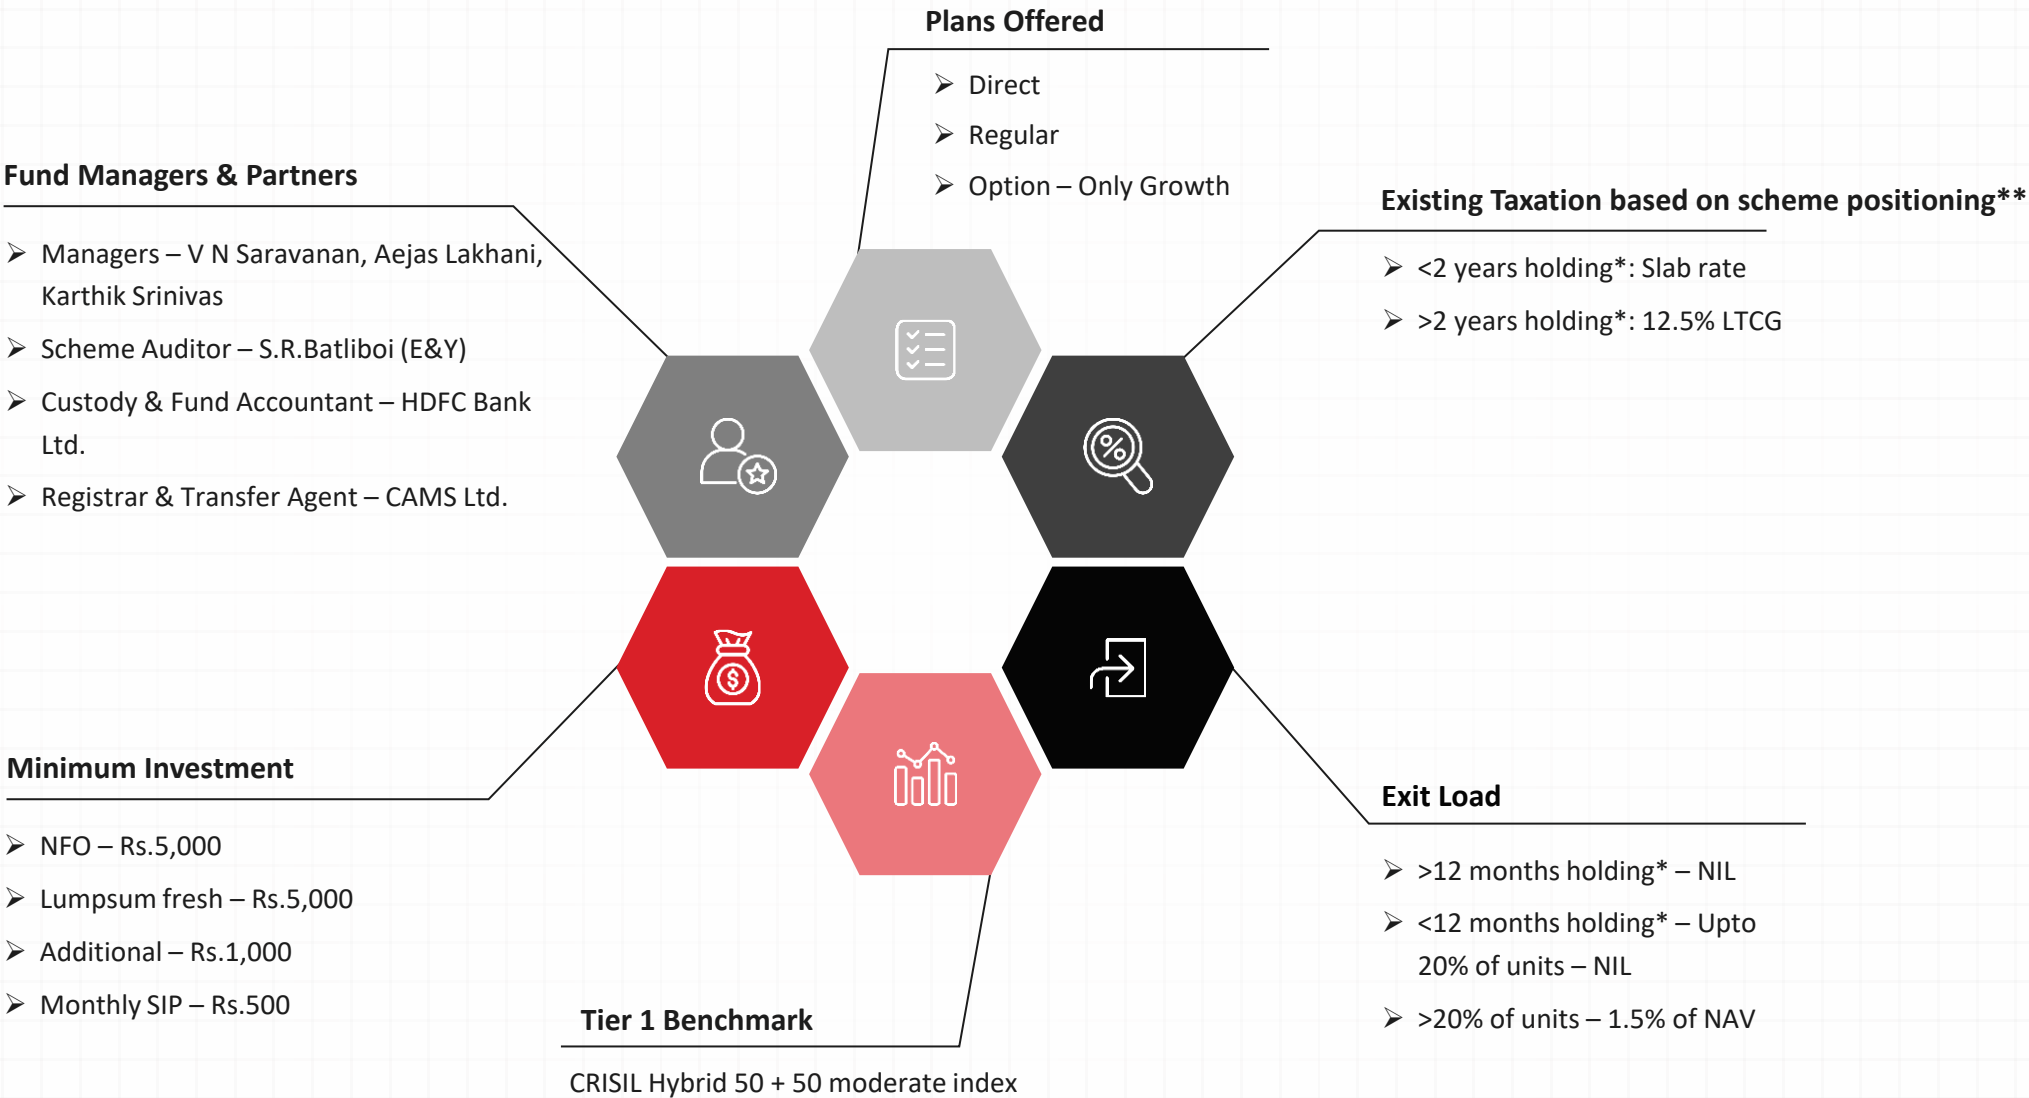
Plans Offered

➢ Direct
➢ Regular
➢ Option – Only Growth

Fund Managers & Partners

➢ Managers – V N Saravanan, Aejas Lakhani, Karthik Srinivas
➢ Scheme Auditor – S.R.Batliboi (E&Y)
➢ Custody & Fund Accountant – HDFC Bank Ltd.
➢ Registrar & Transfer Agent – CAMS Ltd.

Existing Taxation based on scheme positioning**

➢ <2 years holding*: Slab rate
➢ >2 years holding*: 12.5% LTCG

Minimum Investment

➢ NFO – Rs.5,000
➢ Lumpsum fresh – Rs.5,000
➢ Additional – Rs.1,000
➢ Monthly SIP – Rs.500

Exit Load

➢ >12 months holding* – NIL
➢ <12 months holding* – Upto 20% of units – NIL
➢ >20% of units – 1.5% of NAV

Tier 1 Benchmark

CRISIL Hybrid 50 + 50 moderate index